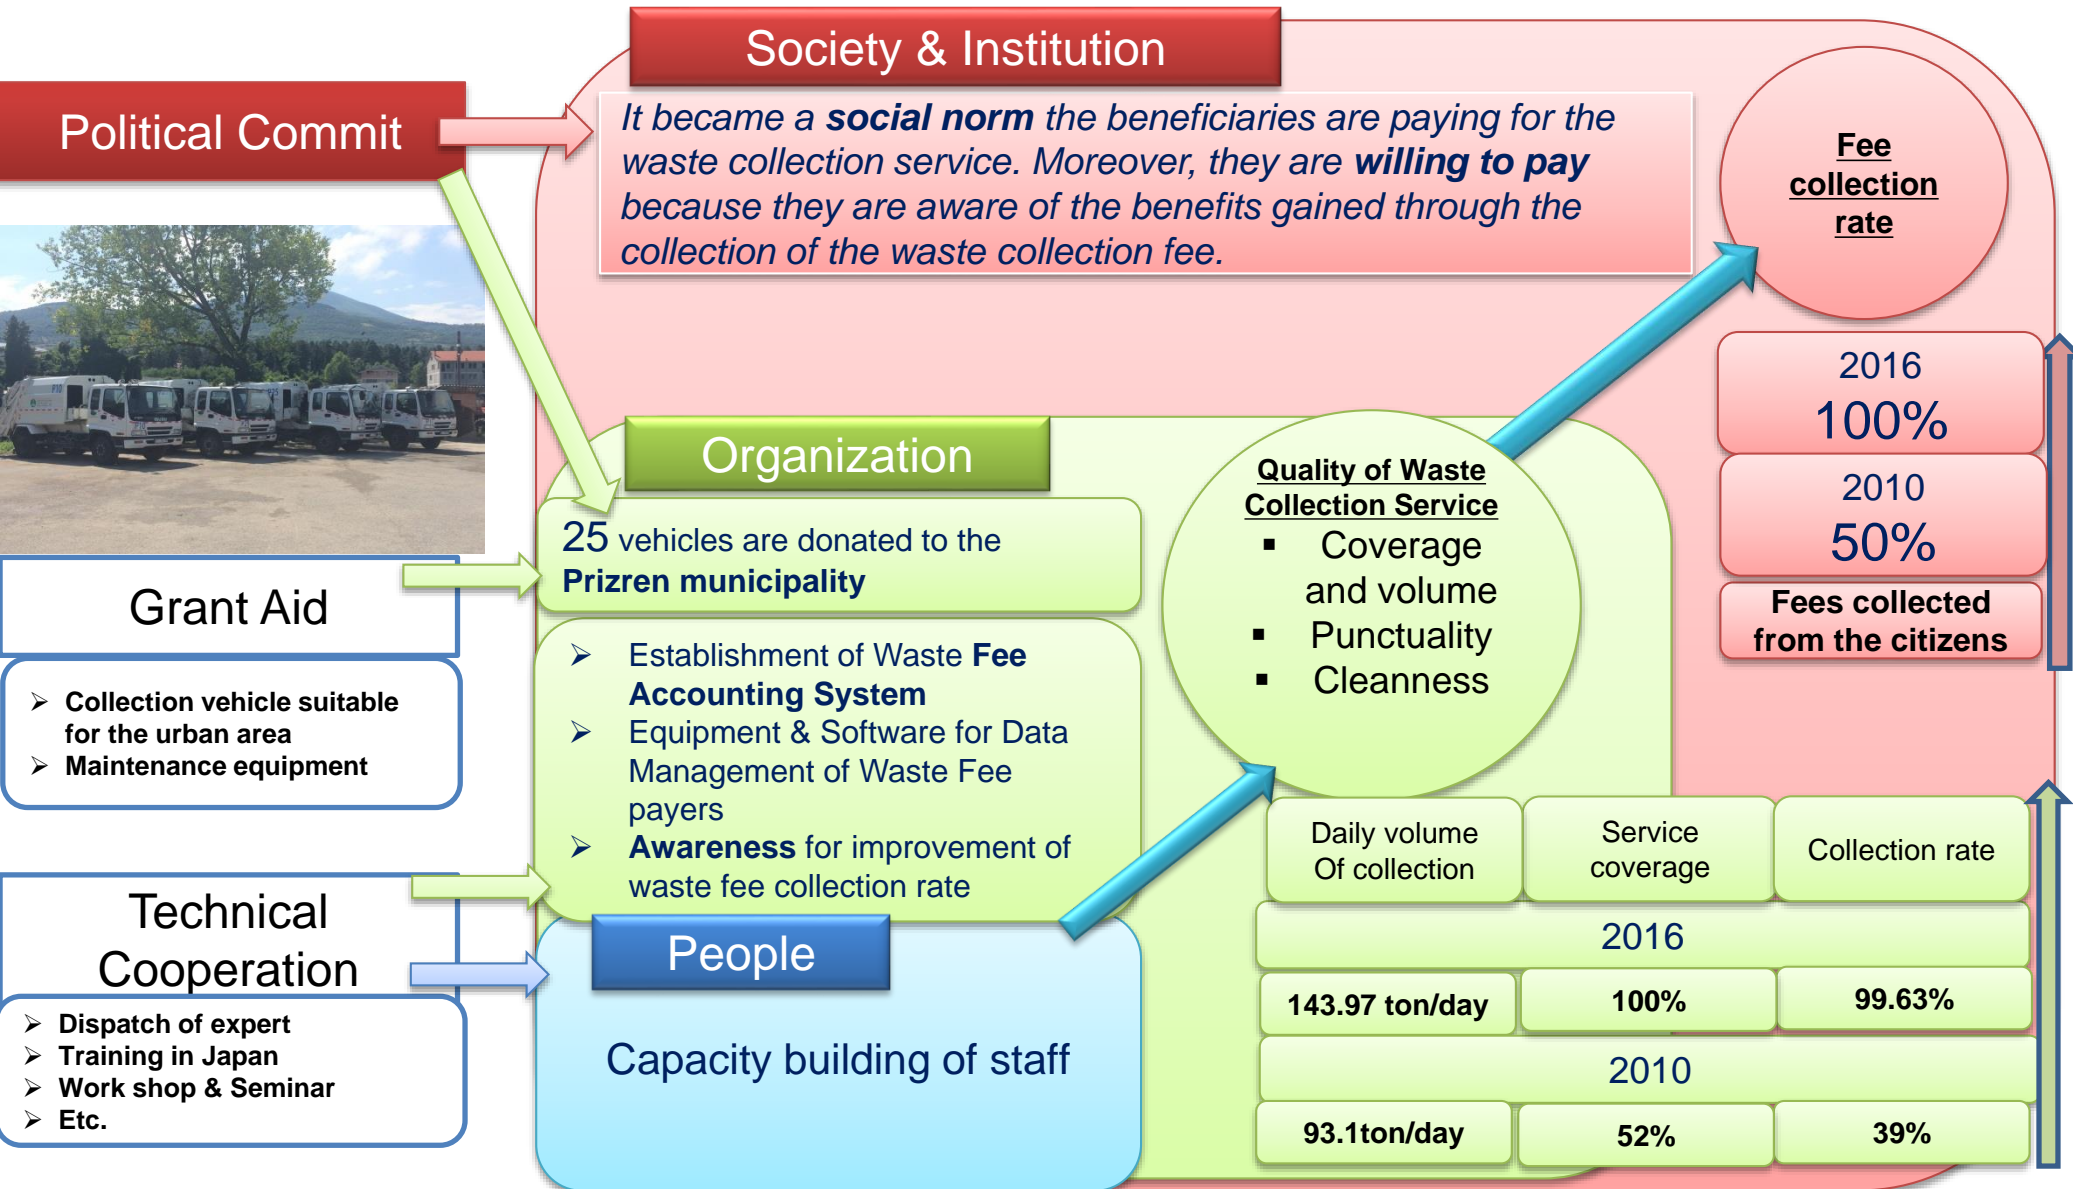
Society & Institution

Political Commit

It became a **social norm** the beneficiaries are paying for the waste collection service. Moreover, they are **willing to pay** because they are aware of the benefits gained through the collection of the waste collection fee.

Fee collection rate

2016
100%
2010
50%
Fees collected from the citizens

Grant Aid

➢ Collection vehicle suitable for the urban area
➢ Maintenance equipment

Organization

25 vehicles are donated to the **Prizren municipality**

➢ Establishment of Waste **Fee Accounting System**
➢ Equipment & Software for Data Management of Waste Fee payers
➢ **Awareness** for improvement of waste fee collection rate

Quality of Waste Collection Service
▪ Coverage and volume
▪ Punctuality
▪ Cleanness

Technical Cooperation

➢ Dispatch of expert
➢ Training in Japan
➢ Work shop & Seminar
➢ Etc.

People

Capacity building of staff

| Daily volume Of collection | Service coverage | Collection rate |
|---|---|---|
| 2016 | | |
| 143.97 ton/day | 100% | 99.63% |
| 2010 | | |
| 93.1ton/day | 52% | 39% |